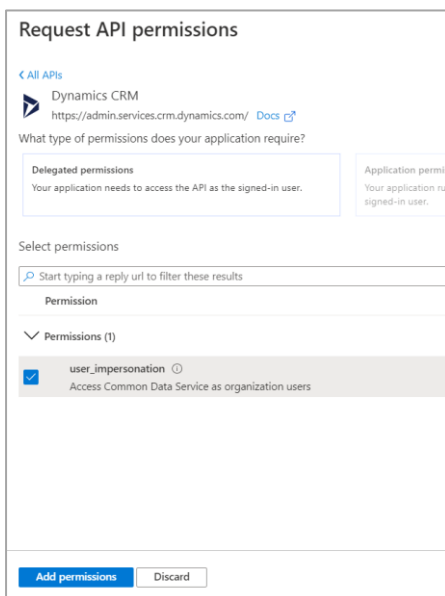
Request API permissions

< All APIs

Dynamics CRM
https://admin.services.crm.dynamics.com/ Docs

What type of permissions does your application require?

Delegated permissions
Your application needs to access the API as the signed-in user.

Application permi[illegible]
Your application ru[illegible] signed-in user.

Select permissions

Start typing a reply url to filter these results

Permission

Permissions (1)

user_impersonation
Access Common Data Service as organization users

Add permissions Discard